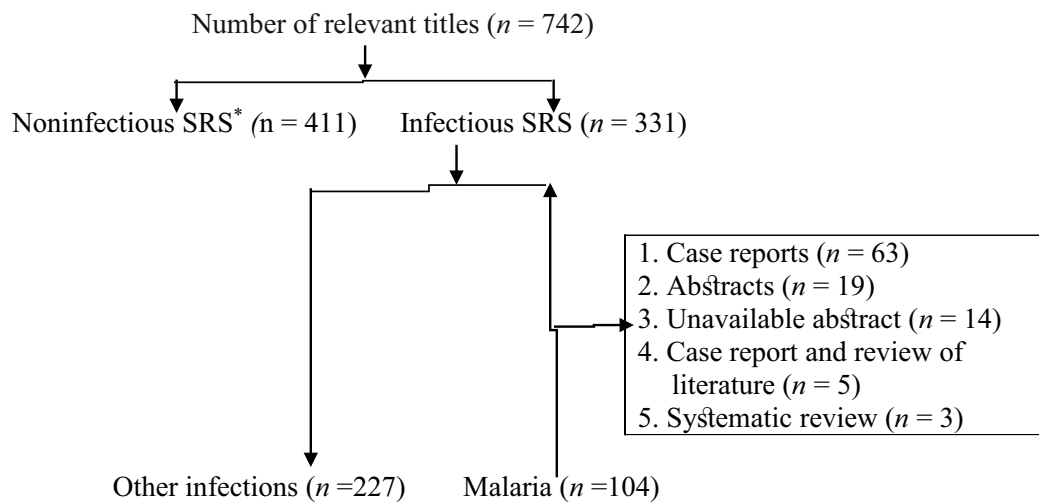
Number of relevant titles ($n$ = 742)

Noninfectious SRS$^*$ ($n$ = 411)

Infectious SRS ($n$ = 331)

1. Case reports ($n$ = 63)
2. Abstracts ($n$ = 19)
3. Unavailable abstract ($n$ = 14)
4. Case report and review of literature ($n$ = 5)
5. Systematic review ($n$ = 3)

Other infections ($n$ =227)

Malaria ($n$ =104)